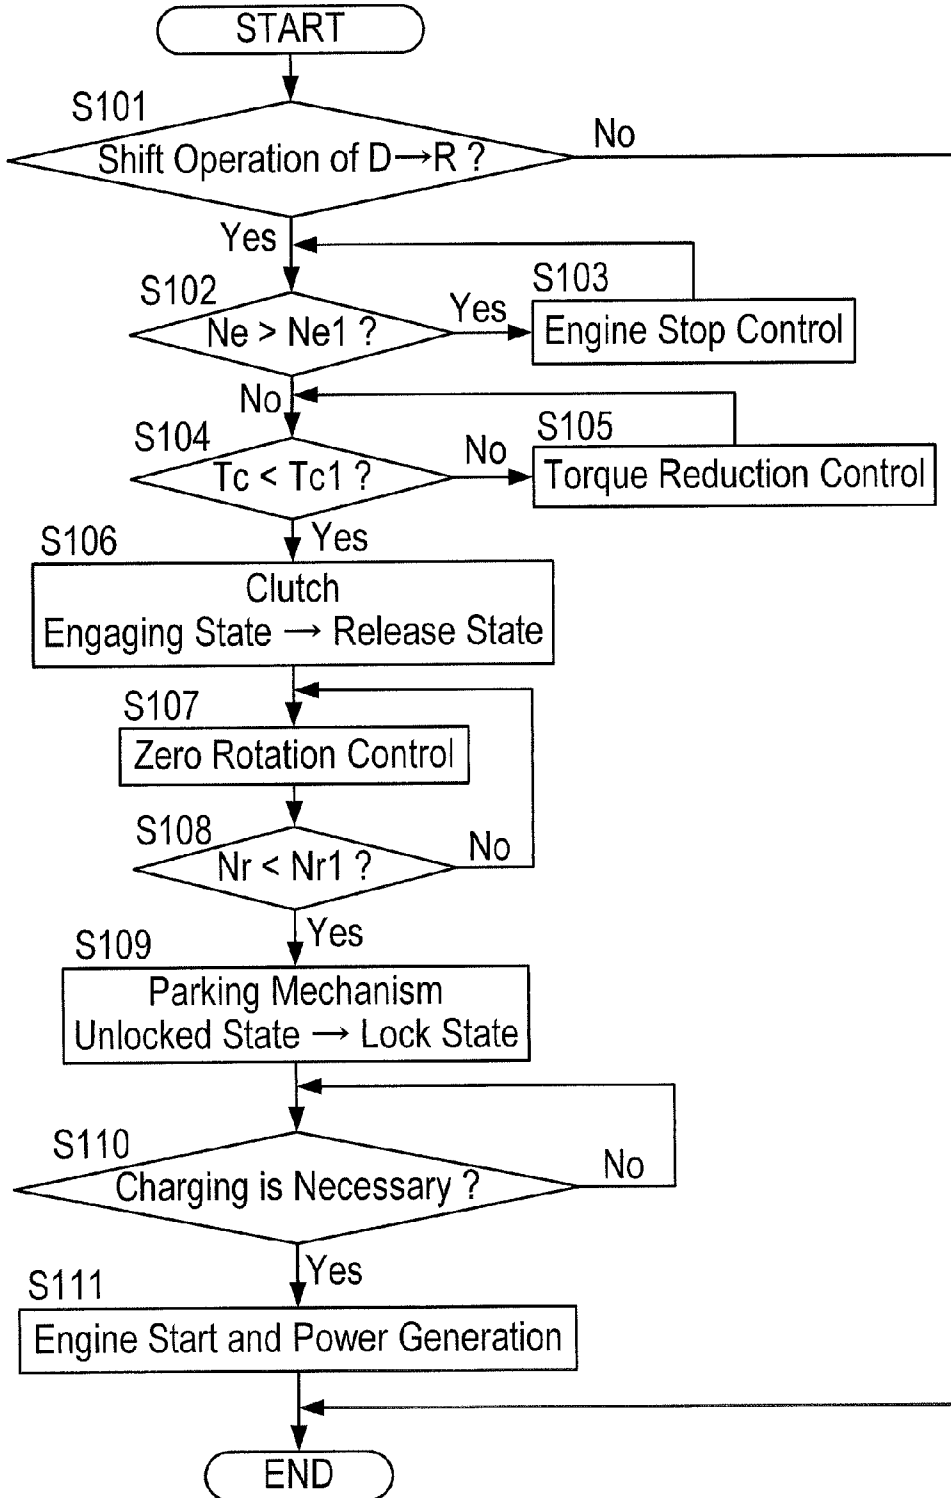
START

S101
Shift Operation of D→R ?
No
Yes

S102
Ne > Ne1 ?
Yes
S103
Engine Stop Control
No

S104
Tc < Tc1 ?
No
S105
Torque Reduction Control
Yes

S106
Clutch
Engaging State → Release State

S107
Zero Rotation Control

S108
Nr < Nr1 ?
No
Yes

S109
Parking Mechanism
Unlocked State → Lock State

S110
Charging is Necessary ?
No
Yes

S111
Engine Start and Power Generation

END